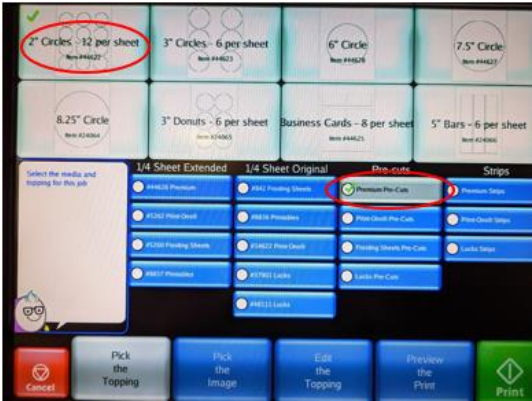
2" Circles - 12 per sheet
Item #44621

3" Circles - 6 per sheet
Item #44623

6" Circle
Item #44626

7.5" Circle
Item #44627

8.25" Circle
Item #24064

3" Donuts - 6 per sheet
Item #24065

Business Cards - 8 per sheet
Item #44625

5" Bars - 6 per sheet
Item #24066

Select the media and topping for this job

1/4 Sheet Extended
#44628 Premium
#1262 Print-Doodl
#1260 Frosting Sheets
#8657 Printables

1/4 Sheet Original
#842 Frosting Sheets
#8656 Printables
#14622 Print-Doodl
#57901 Lucks
#48115 Lucks

Pre-cuts
Premium Pre-Cuts
Print-Doodl Pre-Cuts
Frosting Sheets Pre-Cuts
Lucks Pre-Cuts

Strips
Premium Strips
Print-Doodl Strips
Lucks Strips

Cancel
Pick the Topping
Pick the Image
Edit the Topping
Preview the Print
Print